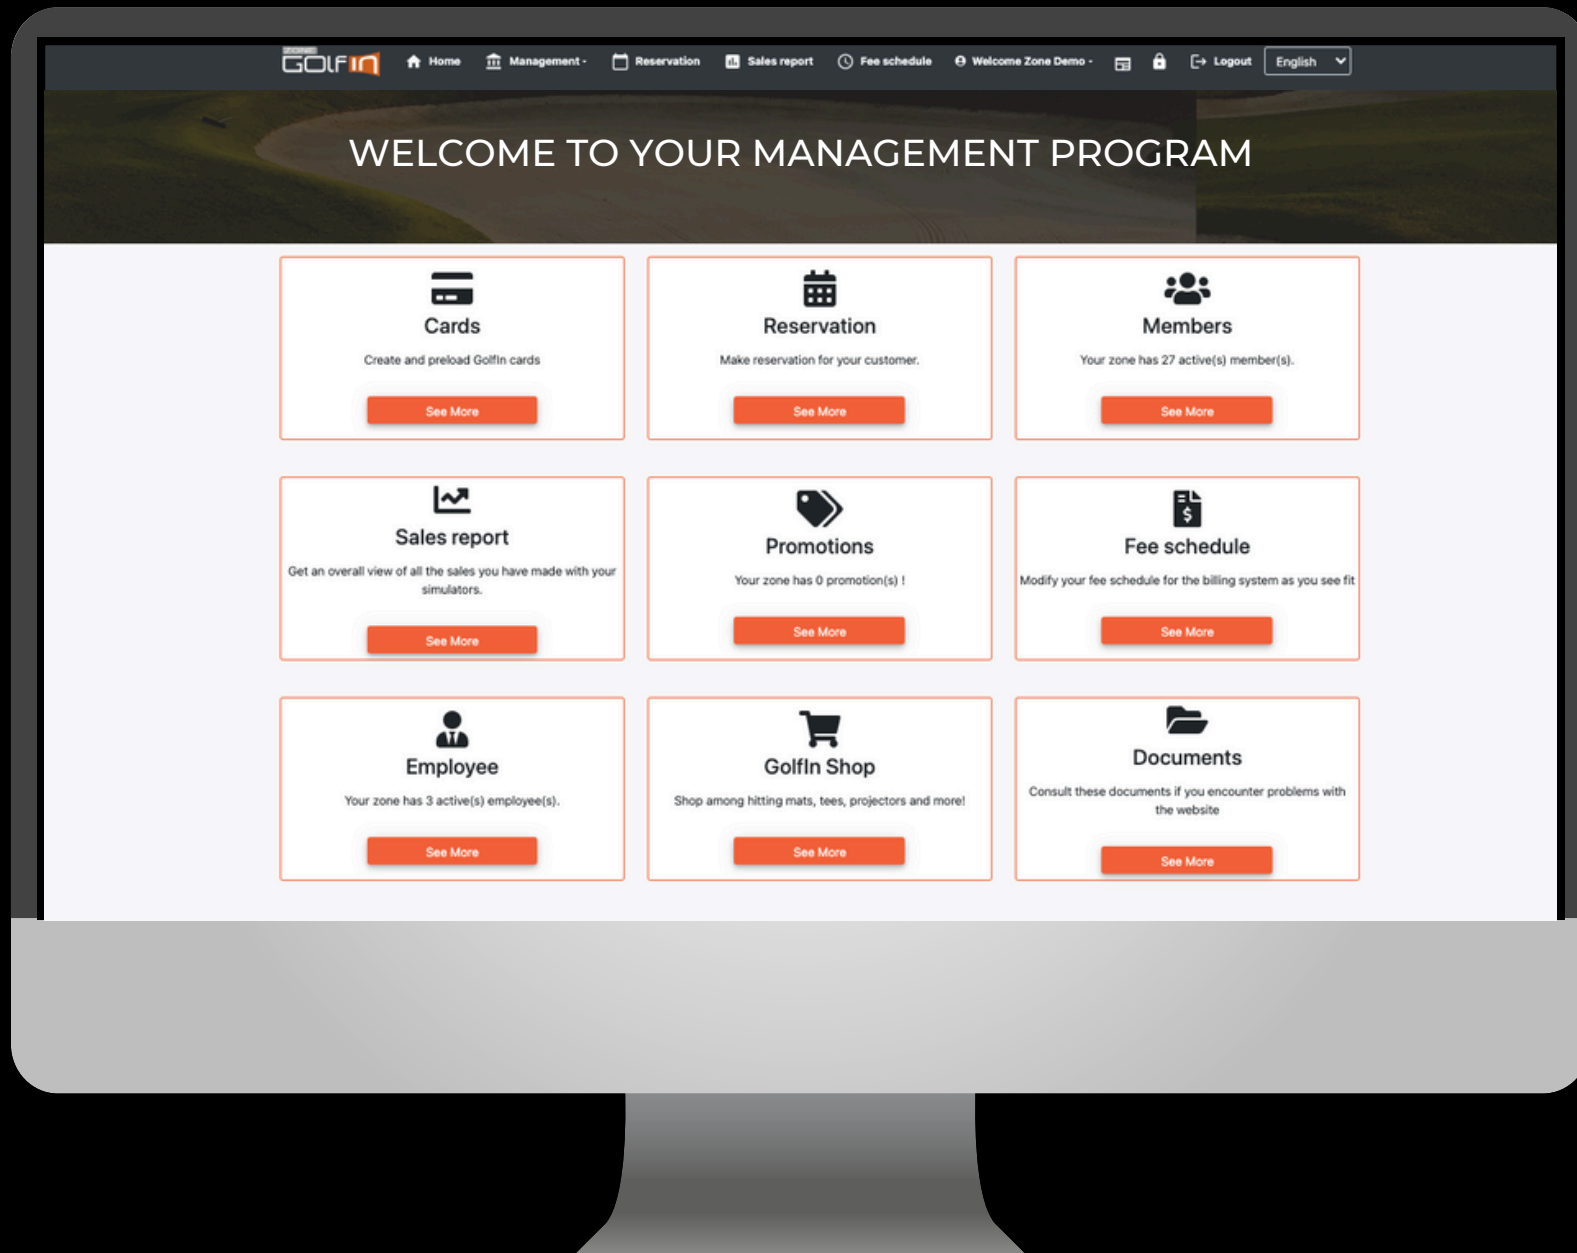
GOLFIN Home Management Reservation Sales report Fee schedule Welcome Zone Demo Logout English

WELCOME TO YOUR MANAGEMENT PROGRAM

Cards
Create and preload GolfIn cards
See More

Reservation
Make reservation for your customer.
See More

Members
Your zone has 27 active(s) member(s).
See More

Sales report
Get an overall view of all the sales you have made with your simulators.
See More

Promotions
Your zone has 0 promotion(s) !
See More

Fee schedule
Modify your fee schedule for the billing system as you see fit
See More

Employee
Your zone has 3 active(s) employee(s).
See More

GolfIn Shop
Shop among hitting mats, tees, projectors and more!
See More

Documents
Consult these documents if you encounter problems with the website
See More